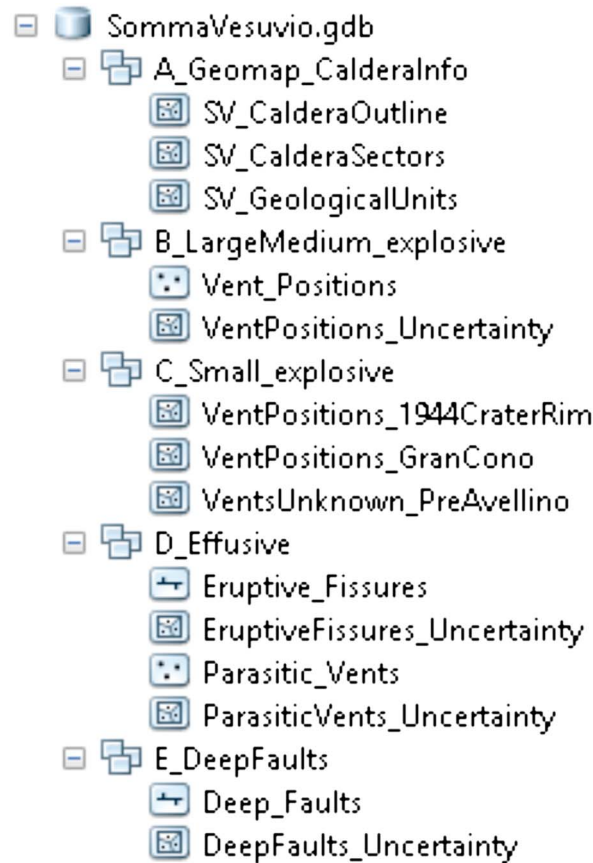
SommaVesuvio.gdb
A_Geomap_CalderaInfo
SV_CalderaOutline
SV_CalderaSectors
SV_GeologicalUnits
B_LargeMedium_explosive
Vent_Positions
VentPositions_Uncertainty
C_Small_explosive
VentPositions_1944CraterRim
VentPositions_GranCono
VentsUnknown_PreAvellino
D_Effusive
Eruptive_Fissures
EruptiveFissures_Uncertainty
Parasitic_Vents
ParasiticVents_Uncertainty
E_DeepFaults
Deep_Faults
DeepFaults_Uncertainty